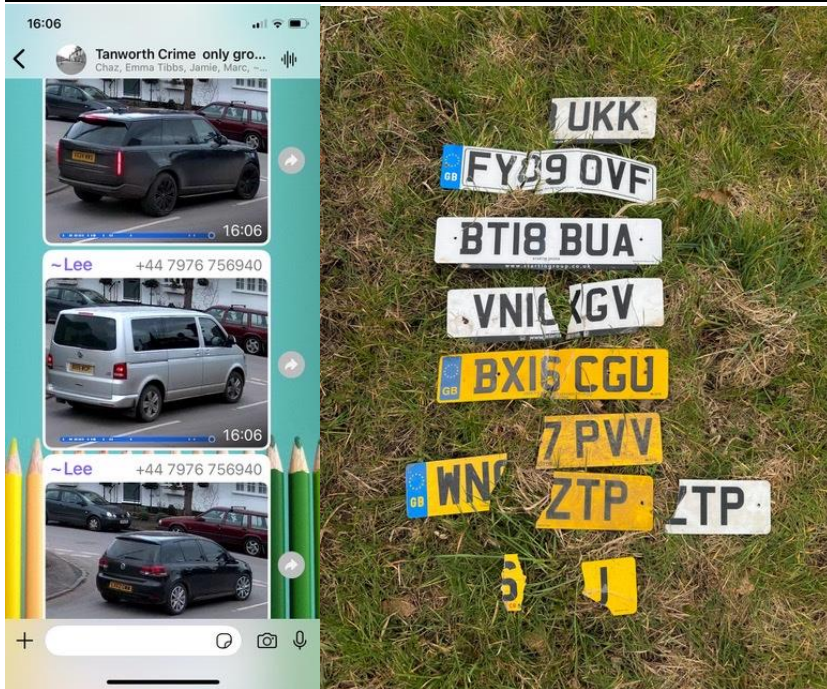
16:06

Tanworth Crime only gro...
Chaz, Emma Tibbs, Jamie, Marc, ~...

16:06

~Lee +44 7976 756940

16:06

~Lee +44 7976 756940

UKK

GB FY09 OVF

BT18 BUA

VN1 XGV

GB BX16 CGU

7 PVV

GB WN

ZTP

ZTP

6

I